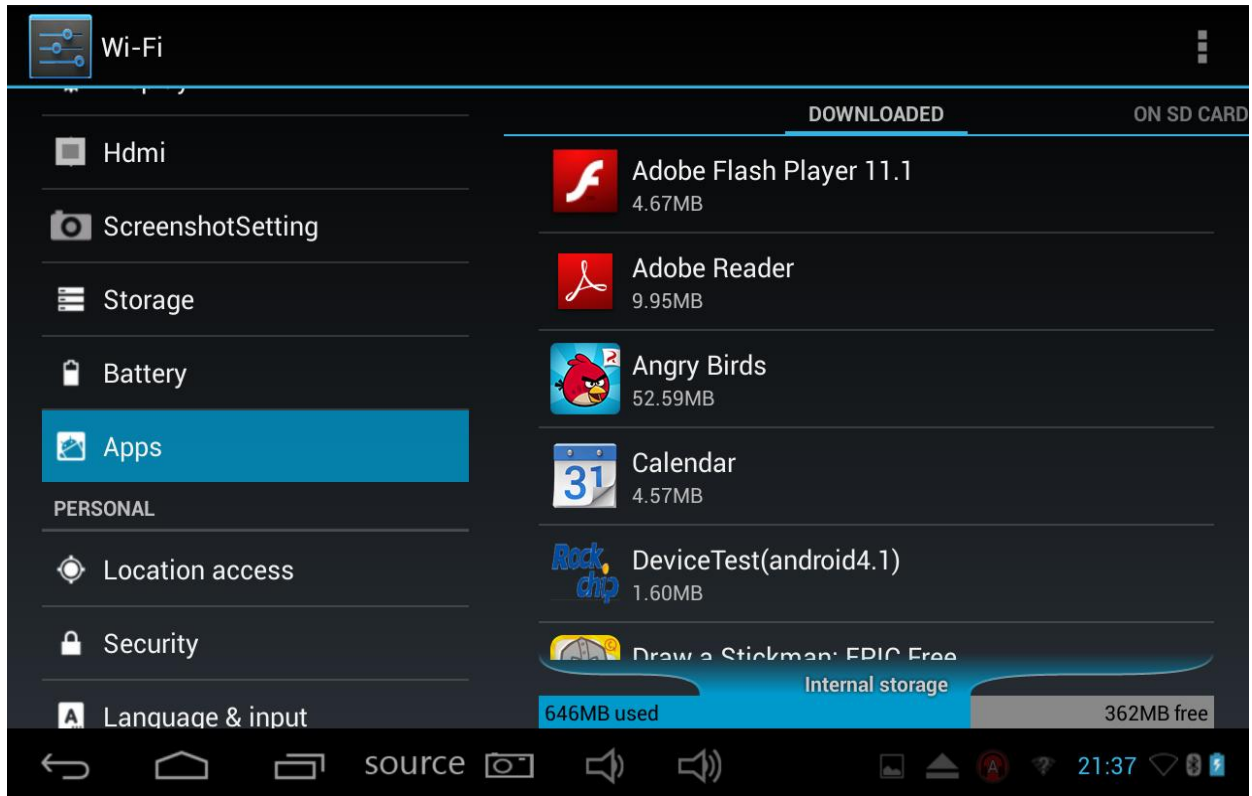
Wi-Fi

Hdmi

ScreenshotSetting

Storage

Battery

Apps

PERSONAL

Location access

Security

Language & input

DOWNLOADED

ON SD CARD

Adobe Flash Player 11.1
4.67MB

Adobe Reader
9.95MB

Angry Birds
52.59MB

Calendar
4.57MB

DeviceTest(android4.1)
1.60MB

Draw a Stickman: EPIC Free

Internal storage

646MB used

362MB free

source

21:37